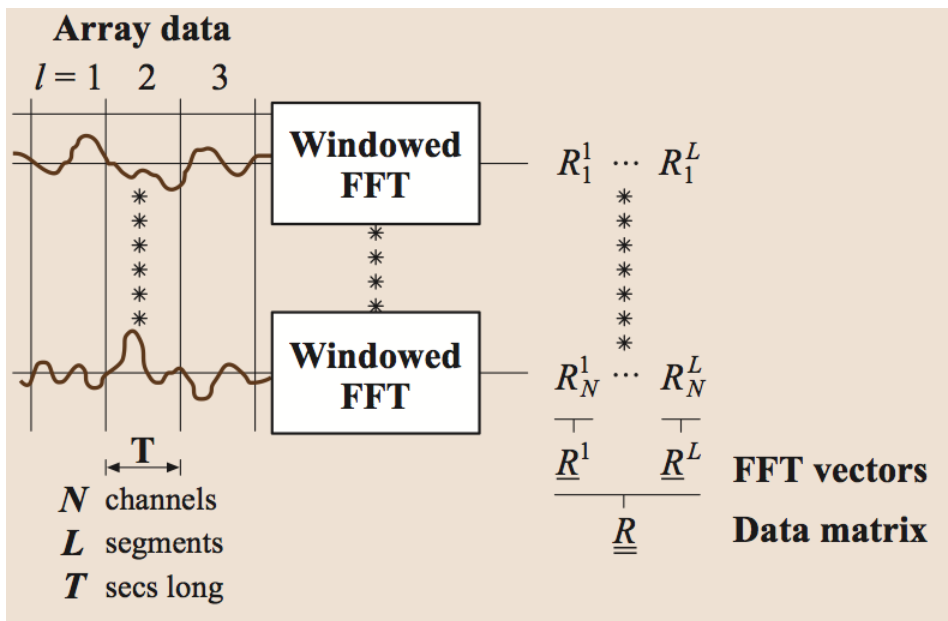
Array data

$l = 1$ 2 3

Windowed FFT

Windowed FFT

$R_1^1 \cdots R_1^L$

$R_N^1 \cdots R_N^L$

$\underline{R}^1$ $\underline{R}^L$ FFT vectors

$\underline{\underline{R}}$ Data matrix

T

$N$ channels

$L$ segments

$T$ secs long